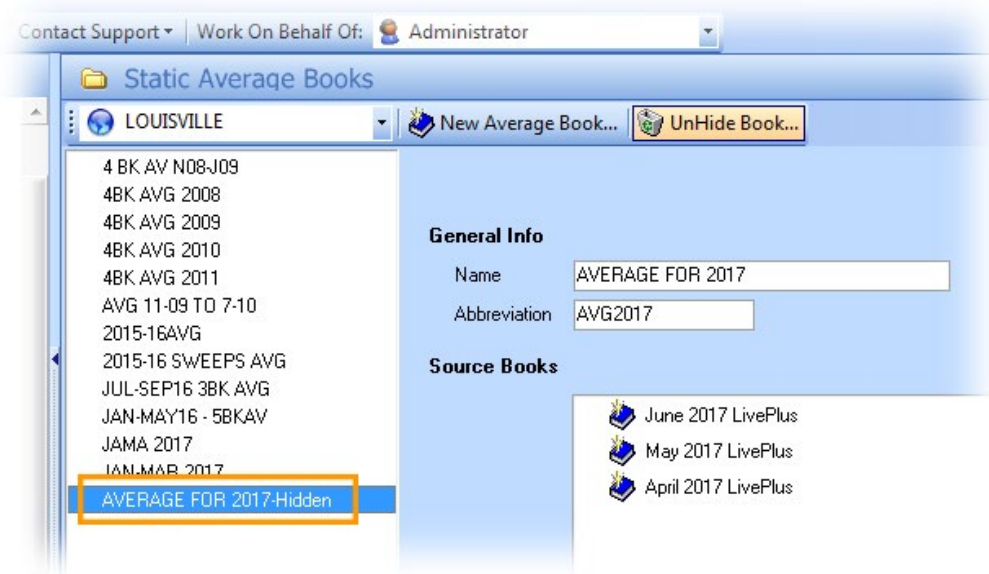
Contact Support ▾ | Work On Behalf Of: Administrator

Static Average Books

LOUISVILLE

New Average Book...

UnHide Book...

4 BK AV N08-J09
4BK AVG 2008
4BK AVG 2009
4BK AVG 2010
4BK AVG 2011
AVG 11-09 TO 7-10
2015-16AVG
2015-16 SWEEPS AVG
JUL-SEP16 3BK AVG
JAN-MAY16 - 5BKAV
JAMA 2017
JAN-MAR 2017
AVERAGE FOR 2017-Hidden

General Info

Name AVERAGE FOR 2017

Abbreviation AVG2017

Source Books

June 2017 LivePlus
May 2017 LivePlus
April 2017 LivePlus